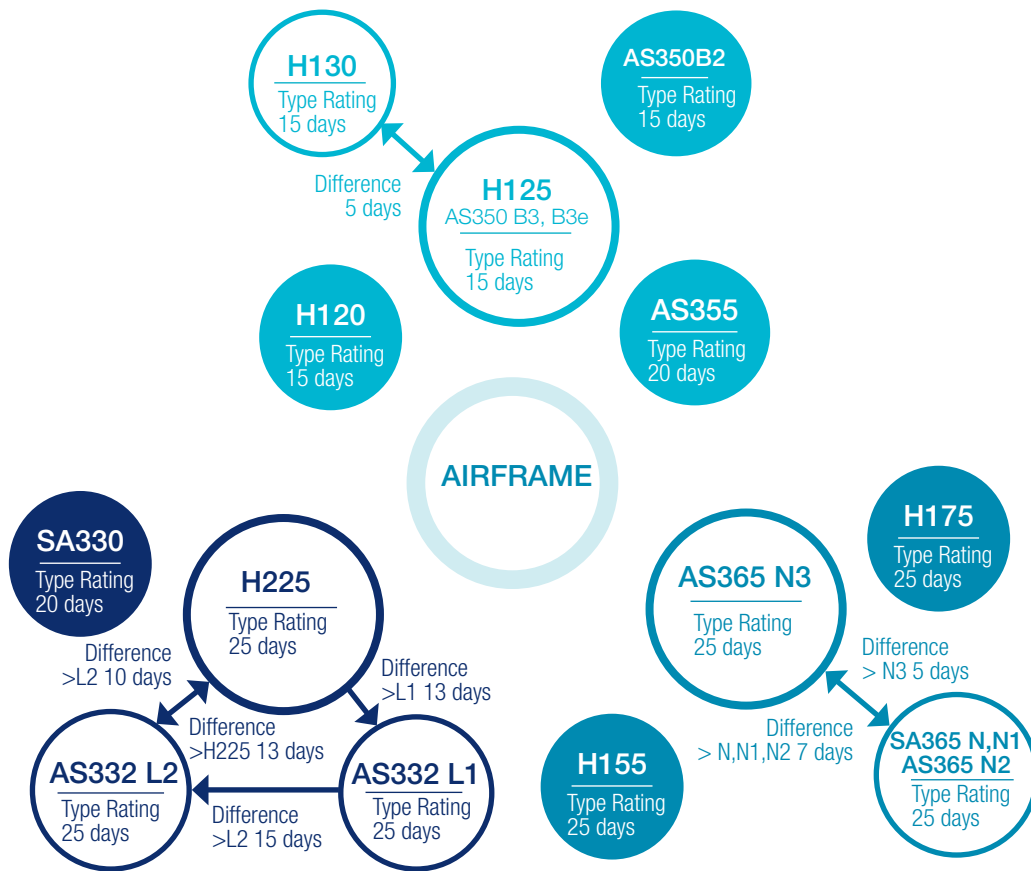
H130
Type Rating 15 days

AS350B2
Type Rating 15 days

Difference 5 days

H125
AS350 B3, B3e
Type Rating 15 days

H120
Type Rating 15 days

AS355
Type Rating 20 days

AIRFRAME

SA330
Type Rating 20 days

H225
Type Rating 25 days

Difference >L2 10 days

Difference >L1 13 days

Difference >H225 13 days

AS332 L2
Type Rating 25 days

Difference >L2 15 days

AS332 L1
Type Rating 25 days

H175
Type Rating 25 days

AS365 N3
Type Rating 25 days

Difference > N3 5 days

Difference > N,N1,N2 7 days

H155
Type Rating 25 days

SA365 N,N1
AS365 N2
Type Rating 25 days